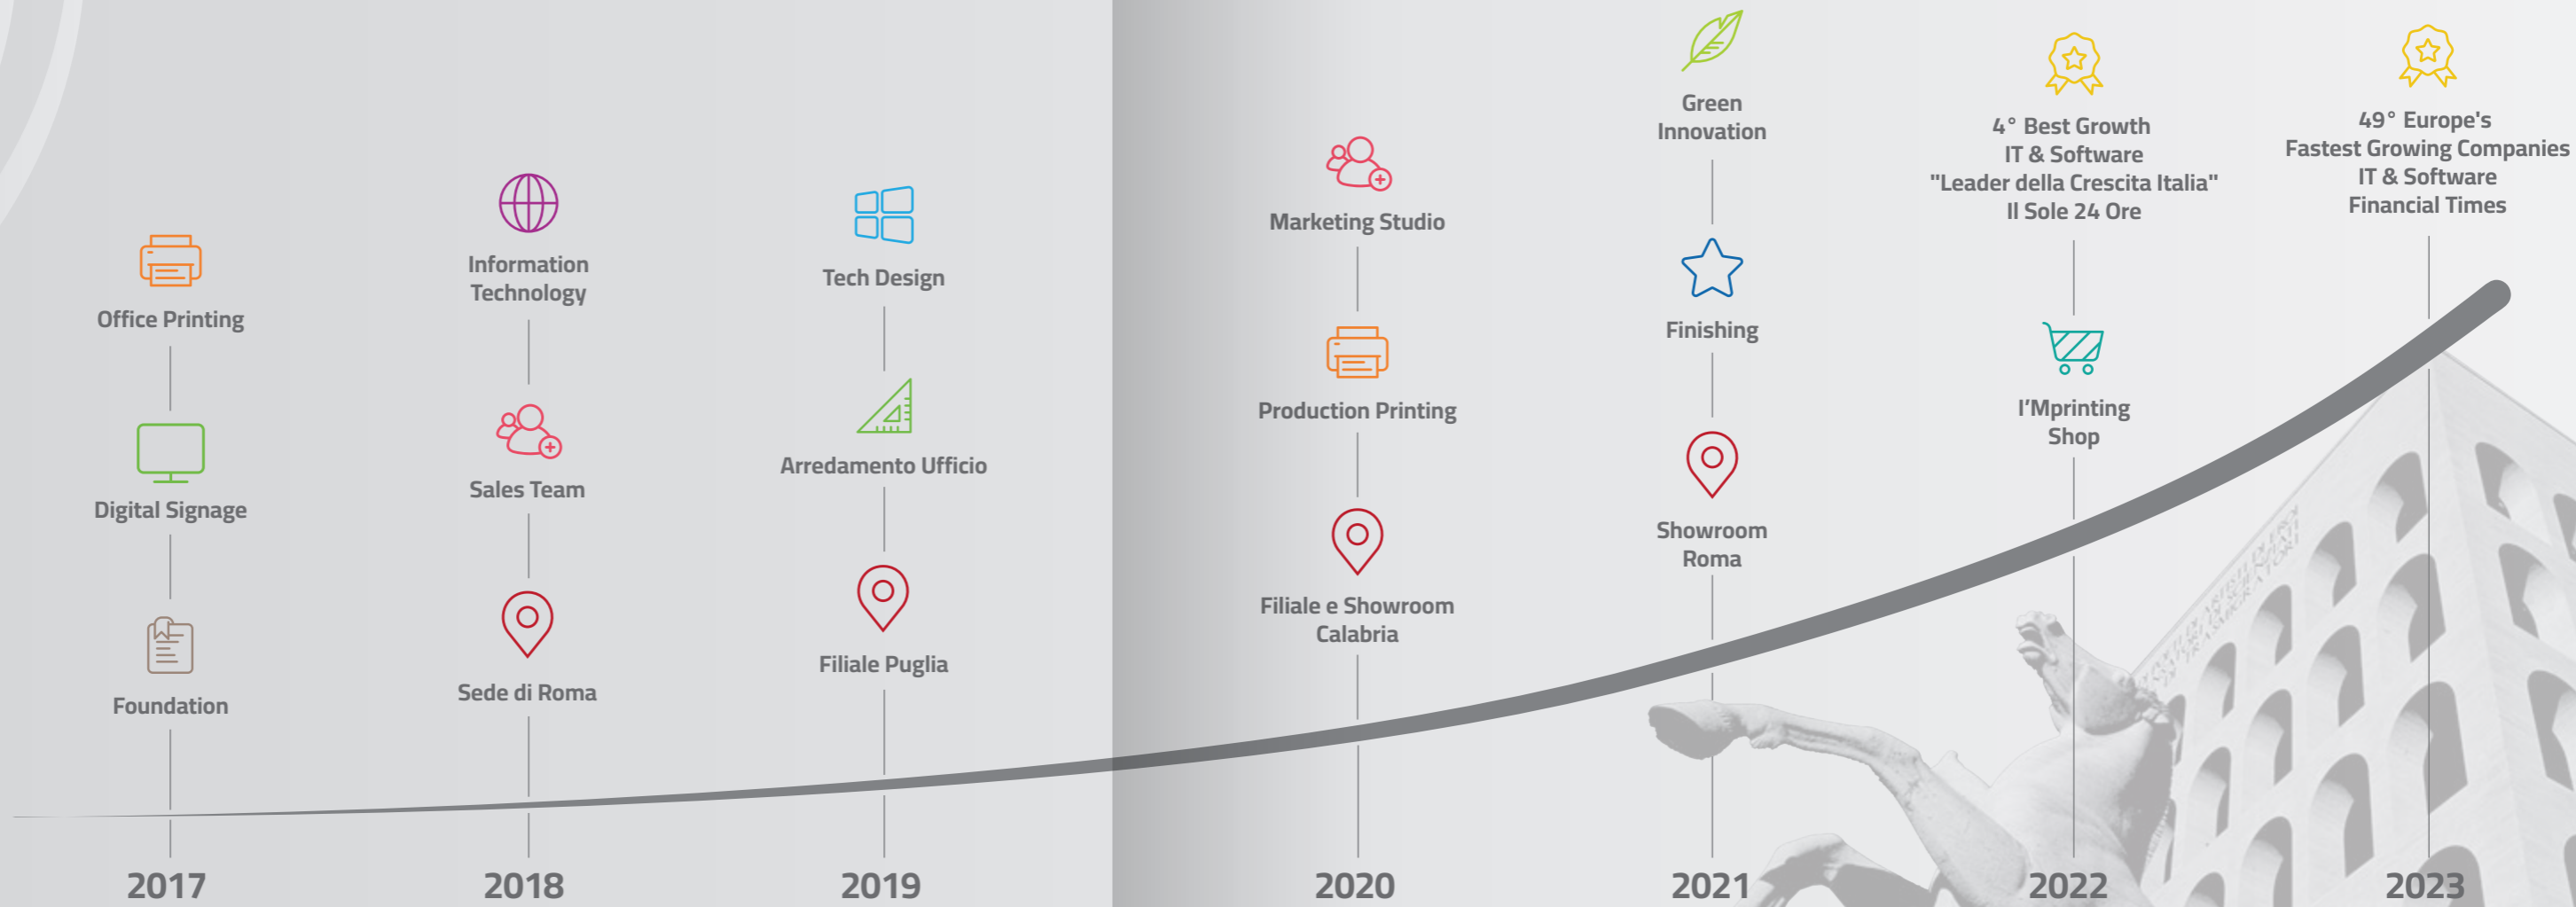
Office Printing

Digital Signage

Foundation

2017

Information Technology

Sales Team

Sede di Roma

2018

Tech Design

Arredamento Ufficio

Filiale Puglia

2019

Marketing Studio

Production Printing

Filiale e Showroom Calabria

2020

Green Innovation

Finishing

Showroom Roma

2021

4° Best Growth IT & Software "Leader della Crescita Italia" Il Sole 24 Ore

I'Mprinting Shop

2022

49° Europe's Fastest Growing Companies IT & Software Financial Times

2023